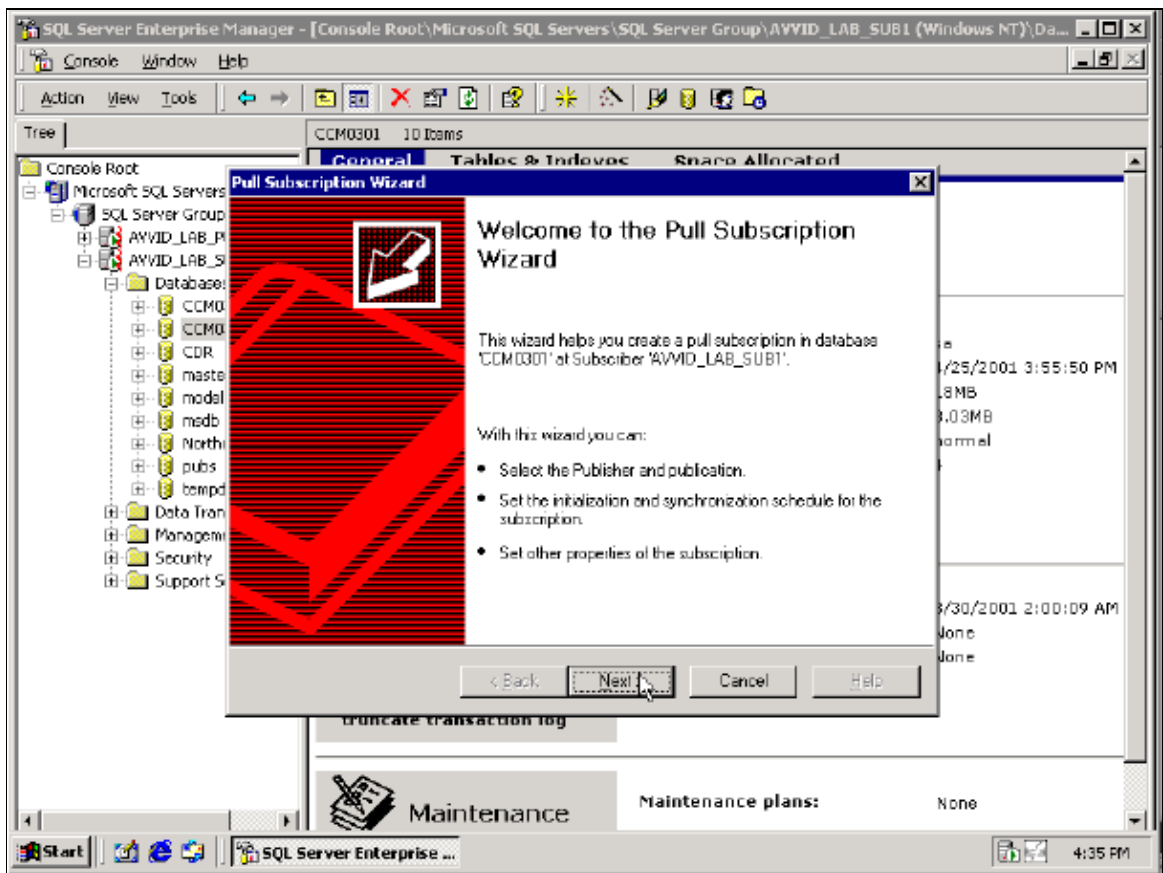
SQL Server Enterprise Manager - [Console Root\Microsoft SQL Servers\SQL Server Group\AVVID_LAB_SUB1 (Windows NT)\Da...

Console Window Help

Action View Tools

Tree

CCM0301 10 Items

General Tables & Indexes Space Allocated

Console Root
Microsoft SQL Servers
SQL Server Group
AVVID_LAB_P
AVVID_LAB_S
Databases
CCM0
CCM0
CDR
maste
model
msdb
Northi
pubs
tempd
Data Tran
Managem
Security
Support S

Pull Subscription Wizard

Welcome to the Pull Subscription Wizard

This wizard helps you create a pull subscription in database 'CCM0301' at Subscriber 'AVVID_LAB_SUB1'.

With this wizard you can:

• Select the Publisher and publication.

• Set the initialization and synchronization schedule for the subscription.

• Set other properties of the subscription.

< Back Next > Cancel Help

e
4/25/2001 3:55:50 PM
18MB
3.03MB
ormal

3/30/2001 2:00:09 AM
None
None

truncate transaction log

Maintenance

Maintenance plans: None

Start SQL Server Enterprise ...

4:35 PM